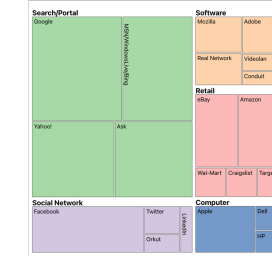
Search/Portal
Google
MSN/Windows Live/Bing
Yahoo!
Ask
Software
Mozilla
Adobe
Real Network
Videolan
Conduit
Retail
eBay
Amazon
Wal-Mart
Craigslist
Targe
Social Network
Facebook
Twitter
LinkedIn
Orkut
Computer
Apple
Dell
HP